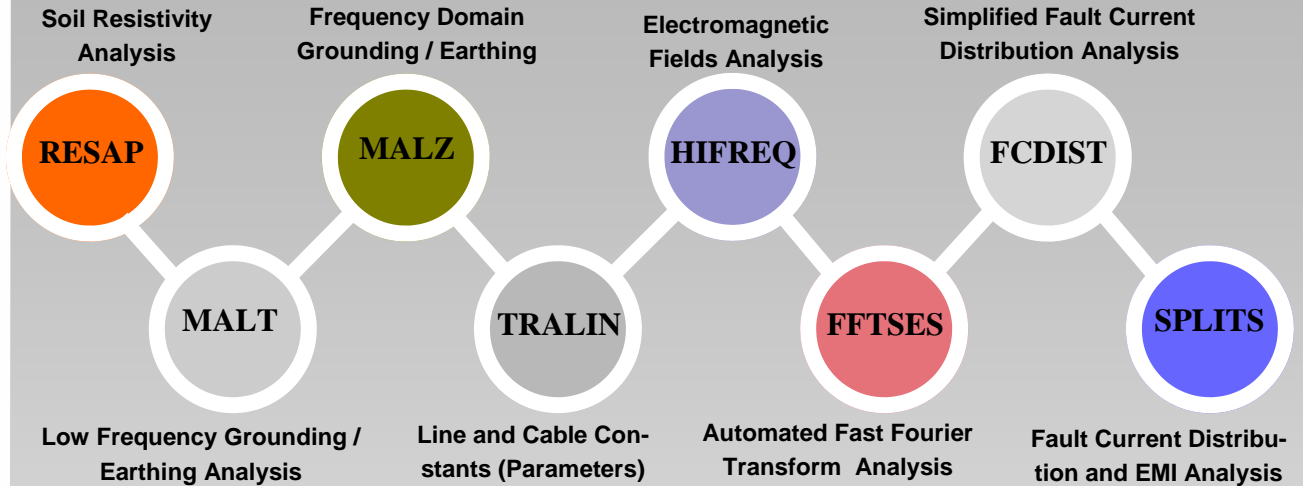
Soil Resistivity Analysis

RESAP

Frequency Domain Grounding / Earthing

MALZ

Electromagnetic Fields Analysis

HIFREQ

Simplified Fault Current Distribution Analysis

FCDIST

MALT

Low Frequency Grounding / Earthing Analysis

TRALIN

Line and Cable Constants (Parameters)

FFTSES

Automated Fast Fourier Transform Analysis

SPLITS

Fault Current Distribution and EMI Analysis